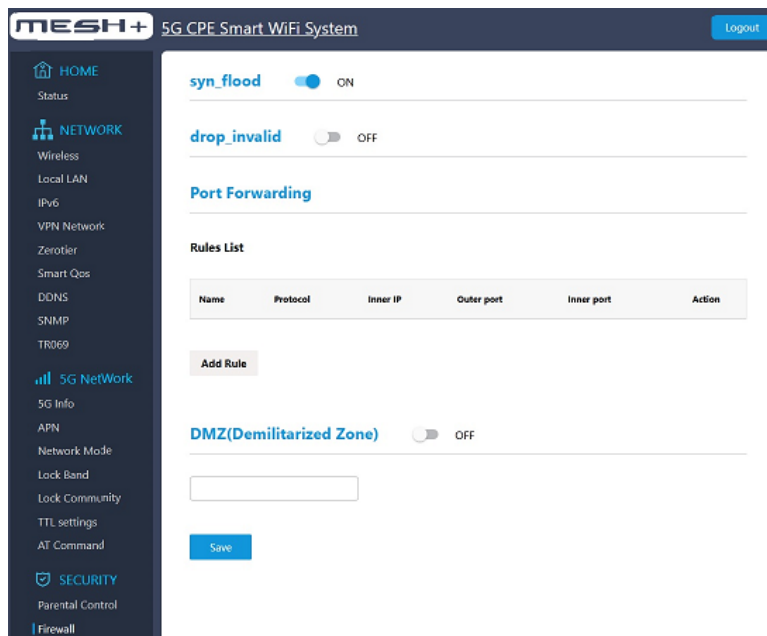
MESH+ 5G CPE Smart WiFi System

Logout

HOME
Status

NETWORK
Wireless
Local LAN
IPv6
VPN Network
Zerotier
Smart Qos
DDNS
SNMP
TR069

5G NetWork
5G Info
APN
Network Mode
Lock Band
Lock Community
TTL settings
AT Command

SECURITY
Parental Control
Firewall

syn_flood ON

drop_invalid OFF

Port Forwarding

Rules List

| Name | Protocol | Inner IP | Outer port | Inner port | Action |
|---|---|---|---|---|---|

Add Rule

DMZ(Demilitarized Zone) OFF

Save